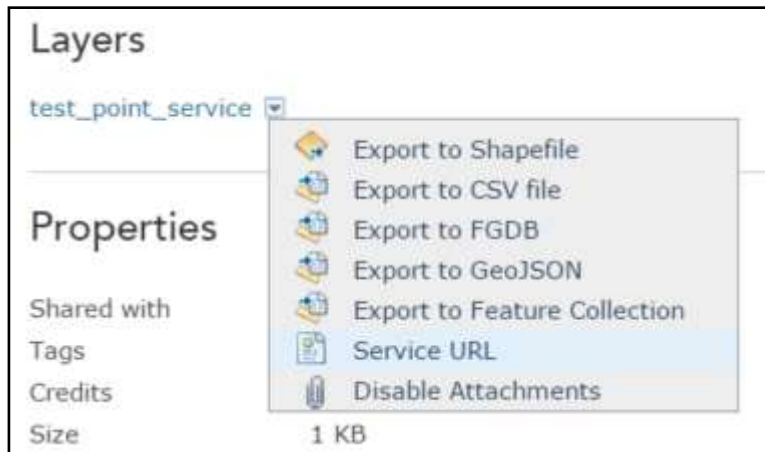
Layers

test_point_service

Export to Shapefile
Export to CSV file
Export to FGDB
Export to GeoJSON
Export to Feature Collection
Service URL
Disable Attachments

Properties

Shared with
Tags
Credits
Size 1 KB